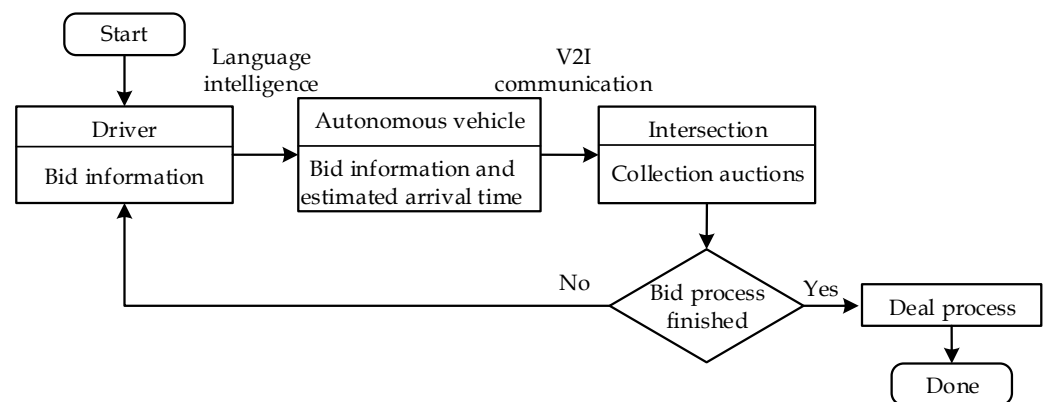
Start

Language intelligence

V2I communication

Driver

Bid information

Autonomous vehicle

Bid information and estimated arrival time

Intersection

Collection auctions

No

Bid process finished

Yes

Deal process

Done